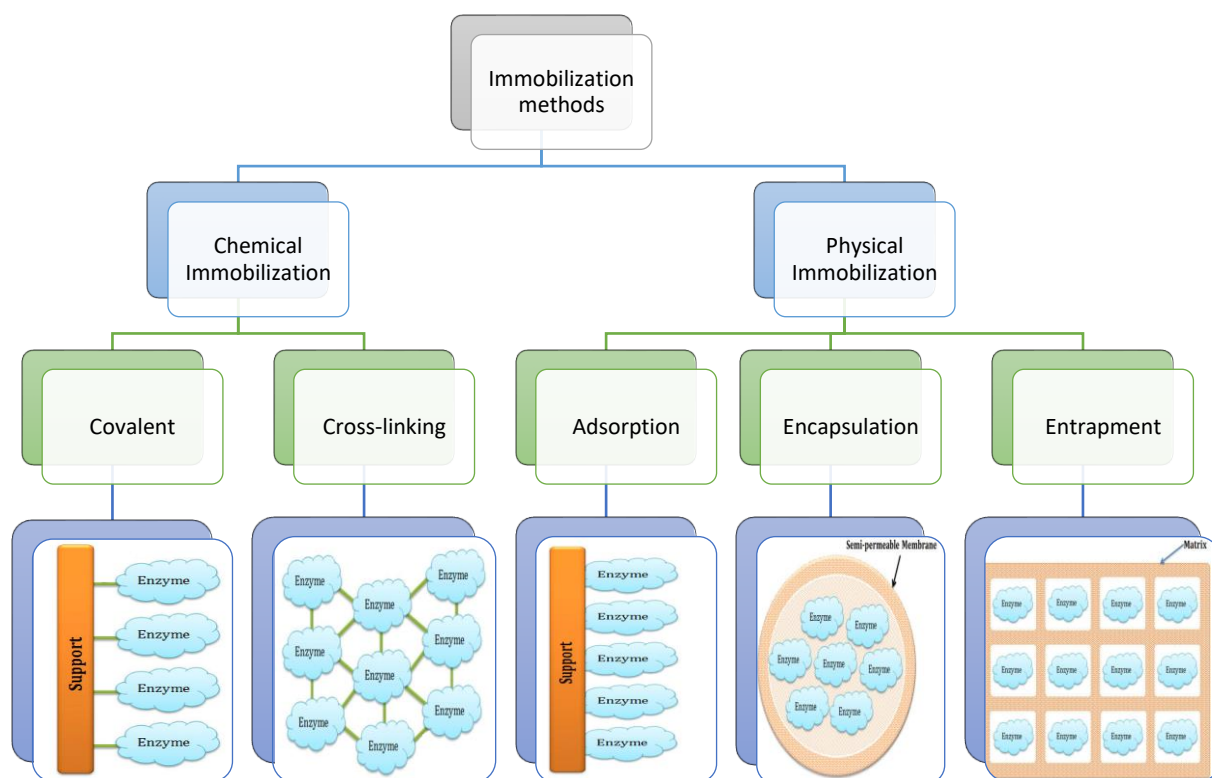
Immobilization methods

Chemical Immobilization

Physical Immobilization

Covalent

Cross-linking

Adsorption

Encapsulation

Entrapment

Support
Enzyme
Enzyme
Enzyme
Enzyme

Enzyme
Enzyme
Enzyme
Enzyme
Enzyme
Enzyme
Enzyme
Enzyme
Enzyme
Enzyme

Support
Enzyme
Enzyme
Enzyme
Enzyme
Enzyme

Semi-permeable Membrane
Enzyme
Enzyme
Enzyme
Enzyme
Enzyme
Enzyme
Enzyme

Matrix
Enzyme
Enzyme
Enzyme
Enzyme
Enzyme
Enzyme
Enzyme
Enzyme
Enzyme
Enzyme
Enzyme
Enzyme